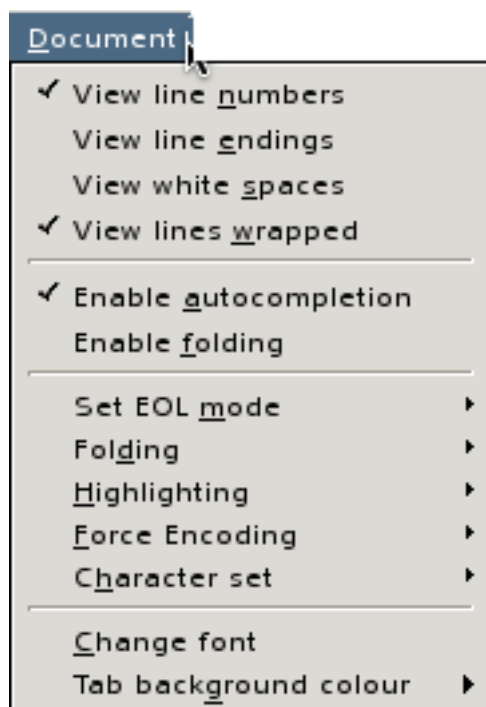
Document

✓ View line numbers
View line endings
View white spaces
✓ View lines wrapped

✓ Enable autocompletion
Enable folding

Set EOL mode
Folding
Highlighting
Force Encoding
Character set

Change font
Tab background colour